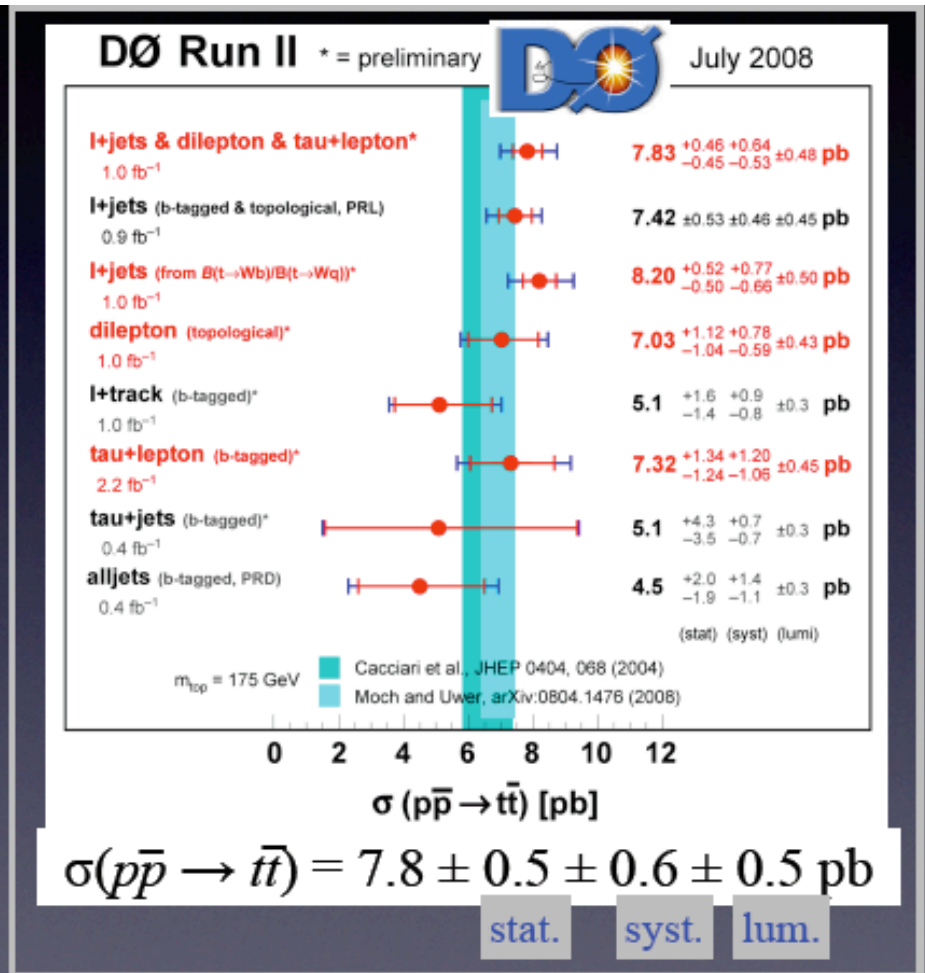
DØ Run II * = preliminary DØ July 2008

l+jets & dilepton & tau+lepton* $1.0\ fb^{-1}$ $7.83\ ^{+0.46}_{-0.45}\ ^{+0.64}_{-0.53} \pm 0.48$ pb

l+jets (b-tagged & topological, PRL) $0.9\ fb^{-1}$ $7.42 \pm 0.53 \pm 0.46 \pm 0.45$ pb

l+jets (from $B(t\to Wb)/B(t\to Wq)$)* $1.0\ fb^{-1}$ $8.20\ ^{+0.52}_{-0.50}\ ^{+0.77}_{-0.66} \pm 0.50$ pb

dilepton (topological)* $1.0\ fb^{-1}$ $7.03\ ^{+1.12}_{-1.04}\ ^{+0.78}_{-0.59} \pm 0.43$ pb

l+track (b-tagged)* $1.0\ fb^{-1}$ $5.1\ ^{+1.6}_{-1.4}\ ^{+0.9}_{-0.8} \pm 0.3$ pb

tau+lepton (b-tagged)* $2.2\ fb^{-1}$ $7.32\ ^{+1.34}_{-1.24}\ ^{+1.20}_{-1.06} \pm 0.45$ pb

tau+jets (b-tagged)* $0.4\ fb^{-1}$ $5.1\ ^{+4.3}_{-3.5}\ ^{+0.7}_{-0.7} \pm 0.3$ pb

alljets (b-tagged, PRD) $0.4\ fb^{-1}$ $4.5\ ^{+2.0}_{-1.9}\ ^{+1.4}_{-1.1} \pm 0.3$ pb

(stat) (syst) (lumi)

$m_{top}$ = 175 GeV
Cacciari et al., JHEP 0404, 068 (2004)
Moch and Uwer, arXiv:0804.1476 (2008)

0 2 4 6 8 10 12

$\sigma (p\bar{p} \to t\bar{t})$ [pb]

$\sigma(p\bar{p} \to t\bar{t}) = 7.8 \pm 0.5 \pm 0.6 \pm 0.5$ pb

stat. syst. lum.